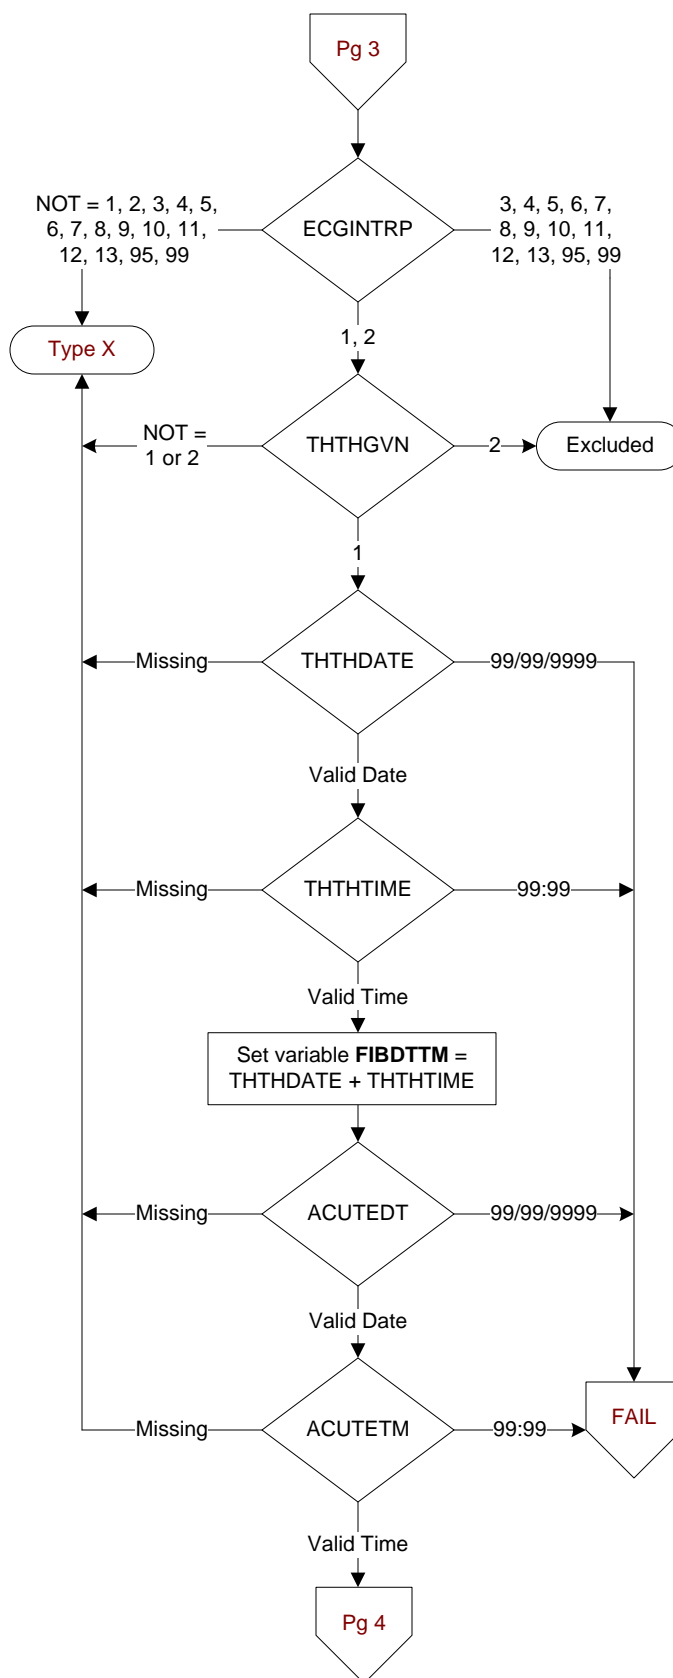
Pg 3

NOT = 1, 2, 3, 4, 5, 6, 7, 8, 9, 10, 11, 12, 13, 95, 99

ECGINTRP

3, 4, 5, 6, 7, 8, 9, 10, 11, 12, 13, 95, 99

Type X

1, 2

NOT = 1 or 2

THTHGVN

2

Excluded

1

Missing

THTHDATE

99/99/9999

Valid Date

Missing

THTHTIME

99:99

Valid Time

Set variable **FIBDTTM** = THTHDATE + THTHTIME

Missing

ACUTEDT

99/99/9999

Valid Date

Missing

ACUTETM

99:99

FAIL

Valid Time

Pg 4